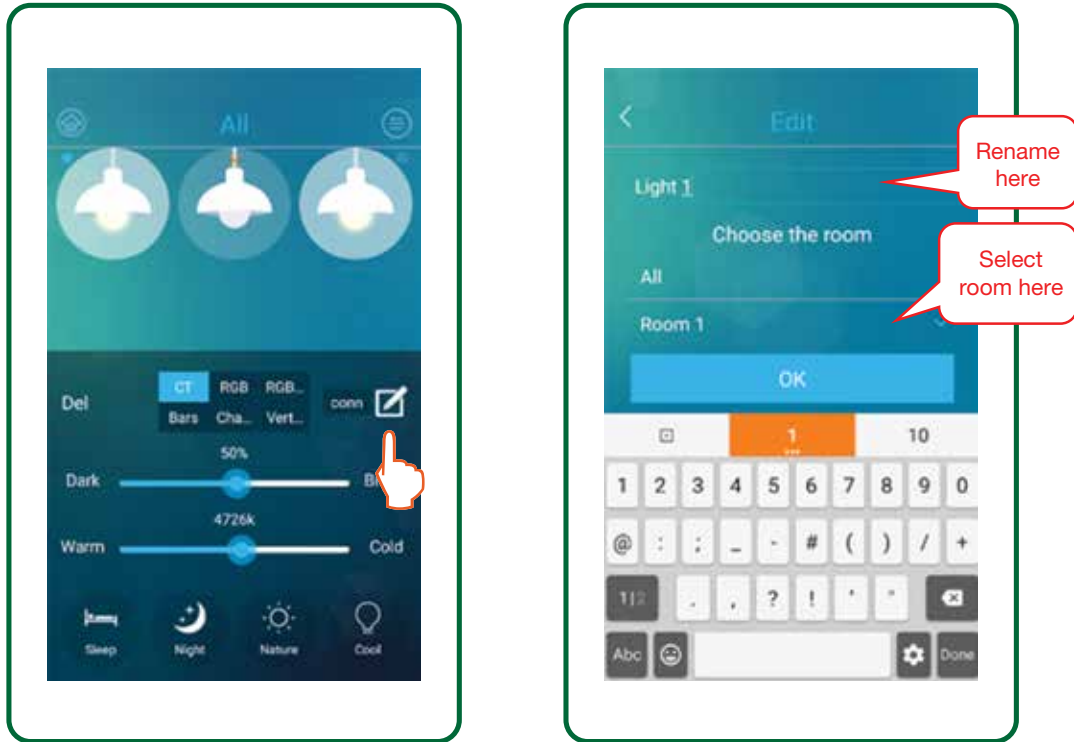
All

Del

| CT | RGB | RGB... |
|---|---|---|
| Bars | Cha... | Vert... |

conn

50%

Dark

Bri

4726k

Warm

Cold

Sleep

Night

Nature

Cool

Edit

Light 1

Rename here

Choose the room

All

Select room here

Room 1

OK

1

10

1 2 3 4 5 6 7 8 9 0

@ : ; _ - # ( ) / +

1|2 . , ? ! ' "

Abc

Done